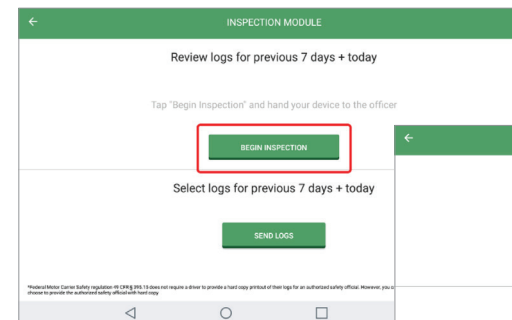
←

INSPECTION MODULE

Review logs for previous 7 days + today

Tap "Begin Inspection" and hand your device to the officer

BEGIN INSPECTION

Select logs for previous 7 days + today

SEND LOGS

*Federal Motor Carrier Safety regulation 49 CFR§ 395.15 does not require a driver to provide a hard copy printout of their logs for an authorized safety official. However, you c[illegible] choose to provide the authorized safety official with hard copy

←